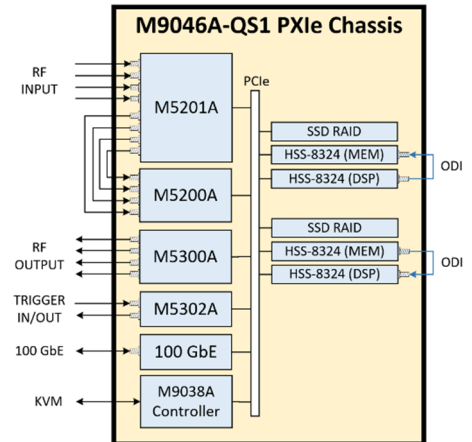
M9046A-QS1 PXIe Chassis

RF INPUT

M5201A

PCIe

SSD RAID

HSS-8324 (MEM)

HSS-8324 (DSP)

ODI

M5200A

SSD RAID

HSS-8324 (MEM)

HSS-8324 (DSP)

ODI

RF OUTPUT

M5300A

TRIGGER IN/OUT

M5302A

100 GbE

100 GbE

KVM

M9038A Controller